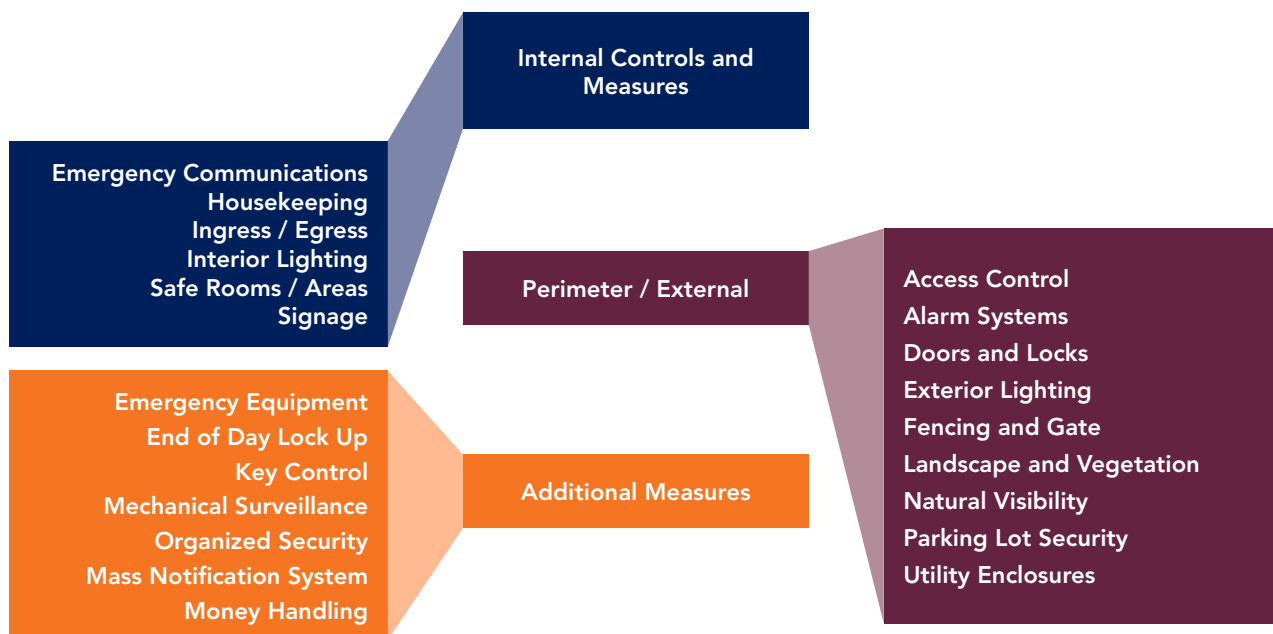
Internal Controls and Measures

Emergency Communications
Housekeeping
Ingress / Egress
Interior Lighting
Safe Rooms / Areas
Signage

Perimeter / External

Access Control
Alarm Systems
Doors and Locks
Exterior Lighting
Fencing and Gate
Landscape and Vegetation
Natural Visibility
Parking Lot Security
Utility Enclosures

Additional Measures

Emergency Equipment
End of Day Lock Up
Key Control
Mechanical Surveillance
Organized Security
Mass Notification System
Money Handling